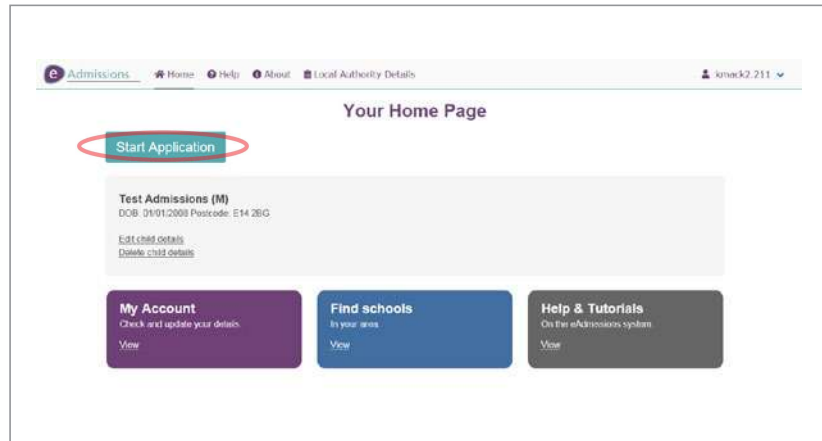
e Admissions

Home Help About Local Authority Details

kmack2.211

Your Home Page

Start Application

Test Admissions (M)

DOB: 01/01/2008 Postcode: E14 2BG

Edit child details

Delete child details

My Account

Check and update your details

View

Find schools

In your area

View

Help & Tutorials

On the eAdmissions system

View